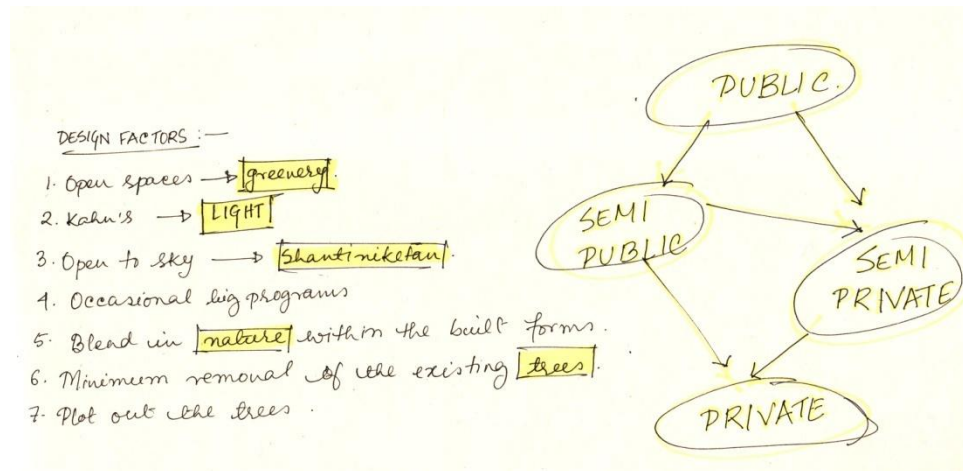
DESIGN FACTORS :—

1. Open spaces → greenery.
2. Kahn's → LIGHT
3. Open to sky → Shantiniketan.
4. Occasional big programs
5. Blend in nature within the built forms.
6. Minimum removal of the existing trees.
7. Plot out the trees.

PUBLIC.

SEMI PUBLIC

SEMI PRIVATE

PRIVATE